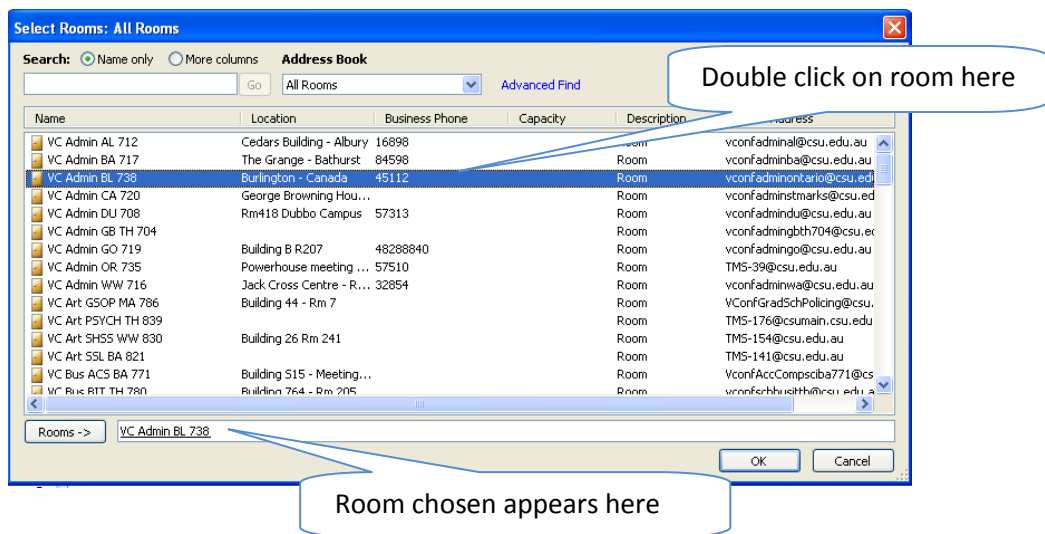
Select Rooms: All Rooms

Search: Name only More columns Address Book

Go All Rooms Advanced Find

Double click on room here

| Name | Location | Business Phone | Capacity | Description | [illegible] Address |
|---|---|---|---|---|---|
| VC Admin AL 712 | Cedars Building - Albury | 16898 | | Room | vconfadminal@csu.edu.au |
| VC Admin BA 717 | The Grange - Bathurst | 84598 | | Room | vconfadminba@csu.edu.au |
| VC Admin BL 738 | Burlington - Canada | 45112 | | Room | vconfadminontario@csu.ed |
| VC Admin CA 720 | George Browning Hou... | | | Room | vconfadminstmarks@csu.ed |
| VC Admin DU 708 | Rm418 Dubbo Campus | 57313 | | Room | vconfadmindu@csu.edu.au |
| VC Admin GB TH 704 | | | | Room | vconfadmingbth704@csu.e |
| VC Admin GO 719 | Building B R207 | 48288840 | | Room | vconfadmingo@csu.edu.au |
| VC Admin OR 735 | Powerhouse meeting ... | 57510 | | Room | TMS-39@csu.edu.au |
| VC Admin WW 716 | Jack Cross Centre - R... | 32854 | | Room | vconfadminwa@csu.edu.au |
| VC Art GSOP MA 786 | Building 44 - Rm 7 | | | Room | VConfGradSchPolicing@csu. |
| VC Art PSYCH TH 839 | | | | Room | TMS-176@csumain.csu.edu |
| VC Art SHSS WW 830 | Building 26 Rm 241 | | | Room | TMS-154@csu.edu.au |
| VC Art SSL BA 821 | | | | Room | TMS-141@csu.edu.au |
| VC Bus ACS BA 771 | Building S15 - Meeting... | | | Room | VconfAccCompsciba771@cs |
| VC Bus BIT TH 780 | Building 764 - Rm 205 | | | Room | vconfschbusitth@csu.edu.a |

Rooms -> VC Admin BL 738

OK Cancel

Room chosen appears here